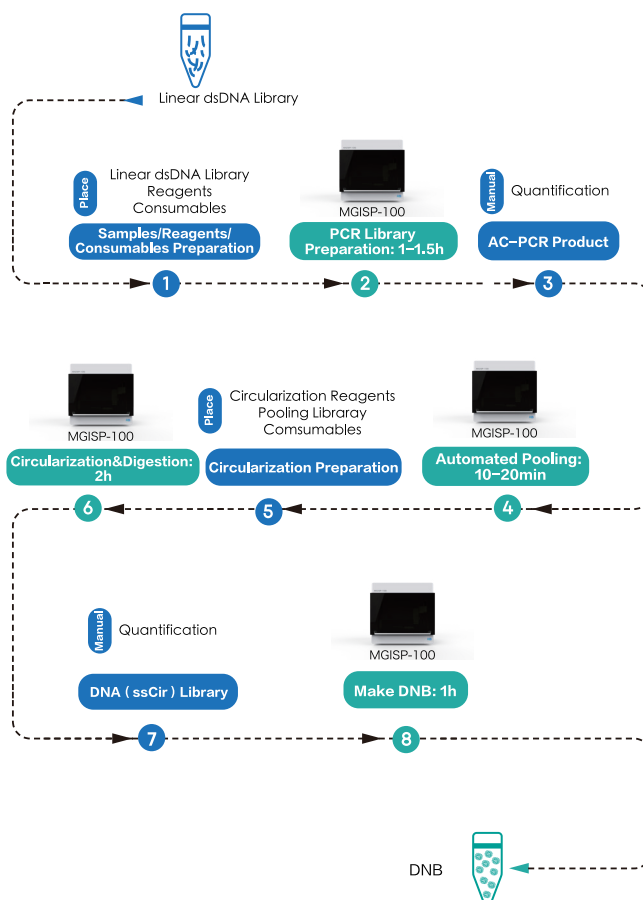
Linear dsDNA Library

Place
Linear dsDNA Library
Reagents
Consumables

Samples/Reagents/
Consumables Preparation

1

MGISP-100

PCR Library
Preparation: 1–1.5h

2

Manual
Quantification

AC–PCR Product

3

MGISP-100

Circularization&Digestion:
2h

6

Place
Circularization Reagents
Pooling Libraray
Comsumables

Circularization Preparation

5

MGISP-100

Automated Pooling:
10–20min

4

Manual
Quantification

DNA（ssCir）Library

7

MGISP-100

Make DNB: 1h

8

DNB